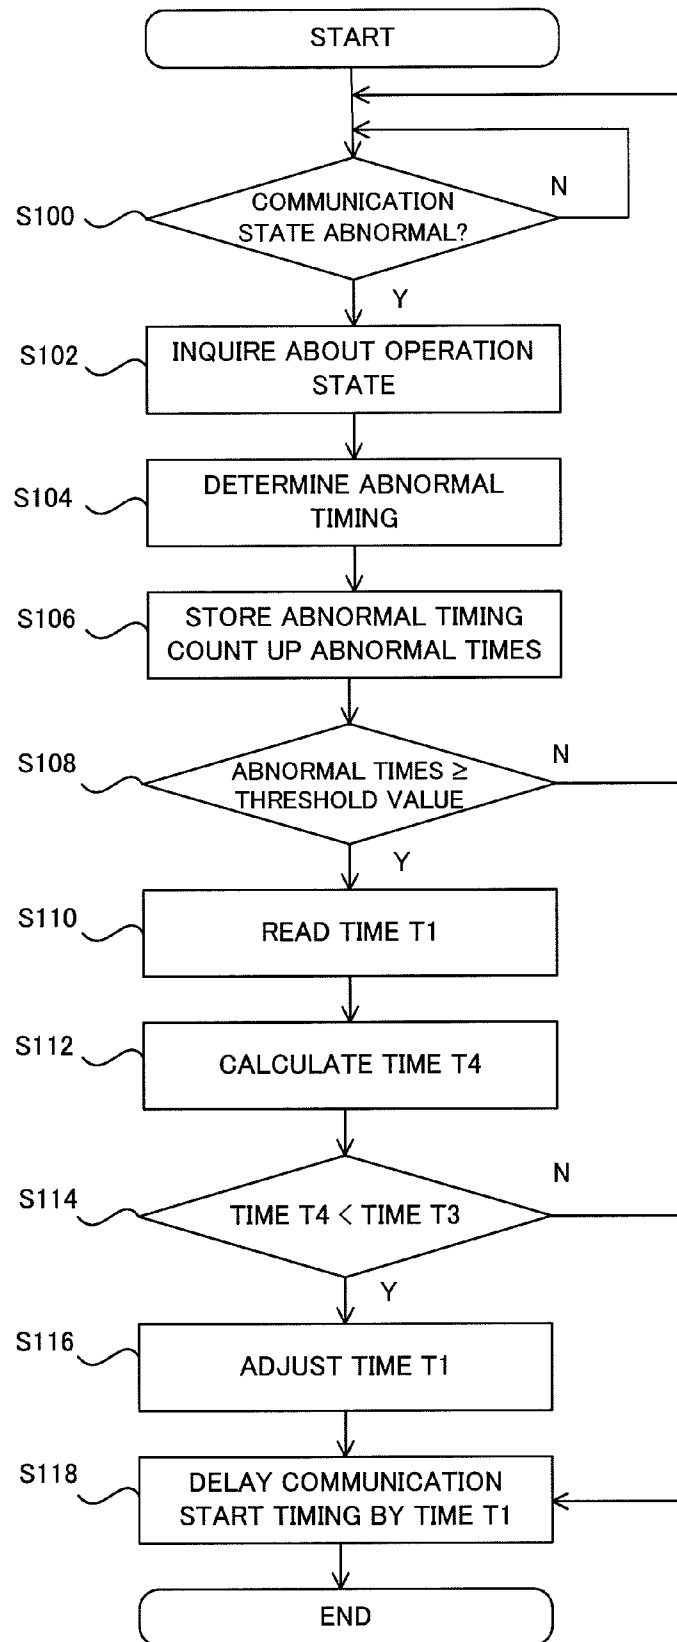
START

S100
COMMUNICATION STATE ABNORMAL?
N
Y

S102
INQUIRE ABOUT OPERATION STATE

S104
DETERMINE ABNORMAL TIMING

S106
STORE ABNORMAL TIMING COUNT UP ABNORMAL TIMES

S108
ABNORMAL TIMES ≥ THRESHOLD VALUE
N
Y

S110
READ TIME T1

S112
CALCULATE TIME T4

S114
TIME T4 < TIME T3
N
Y

S116
ADJUST TIME T1

S118
DELAY COMMUNICATION START TIMING BY TIME T1

END